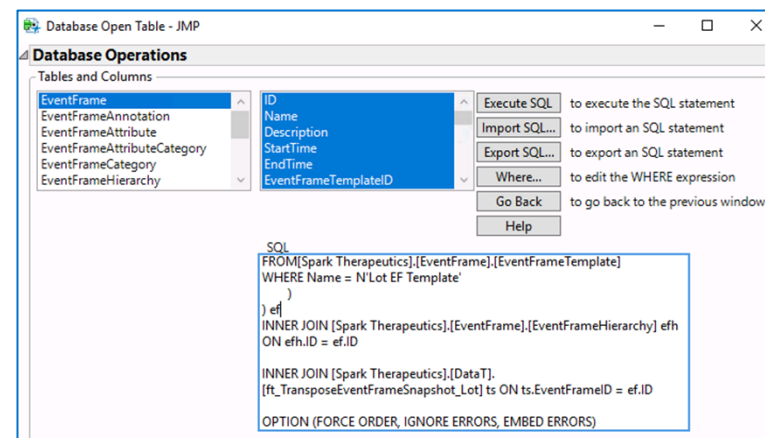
Database Open Table - JMP

Database Operations

Tables and Columns

EventFrame
EventFrameAnnotation
EventFrameAttribute
EventFrameAttributeCategory
EventFrameCategory
EventFrameHierarchy

ID
Name
Description
StartTime
EndTime
EventFrameTemplateID

Execute SQL to execute the SQL statement
Import SQL... to import an SQL statement
Export SQL... to export an SQL statement
Where... to edit the WHERE expression
Go Back to go back to the previous window
Help

SQL

FROM[Spark Therapeutics].[EventFrame].[EventFrameTemplate]
WHERE Name = N'Lot EF Template'
)
) ef
INNER JOIN [Spark Therapeutics].[EventFrame].[EventFrameHierarchy] efh
ON efh.ID = ef.ID

INNER JOIN [Spark Therapeutics].[DataT].
[ft_TransposeEventFrameSnapshot_Lot] ts ON ts.EventFrameID = ef.ID

OPTION (FORCE ORDER, IGNORE ERRORS, EMBED ERRORS)